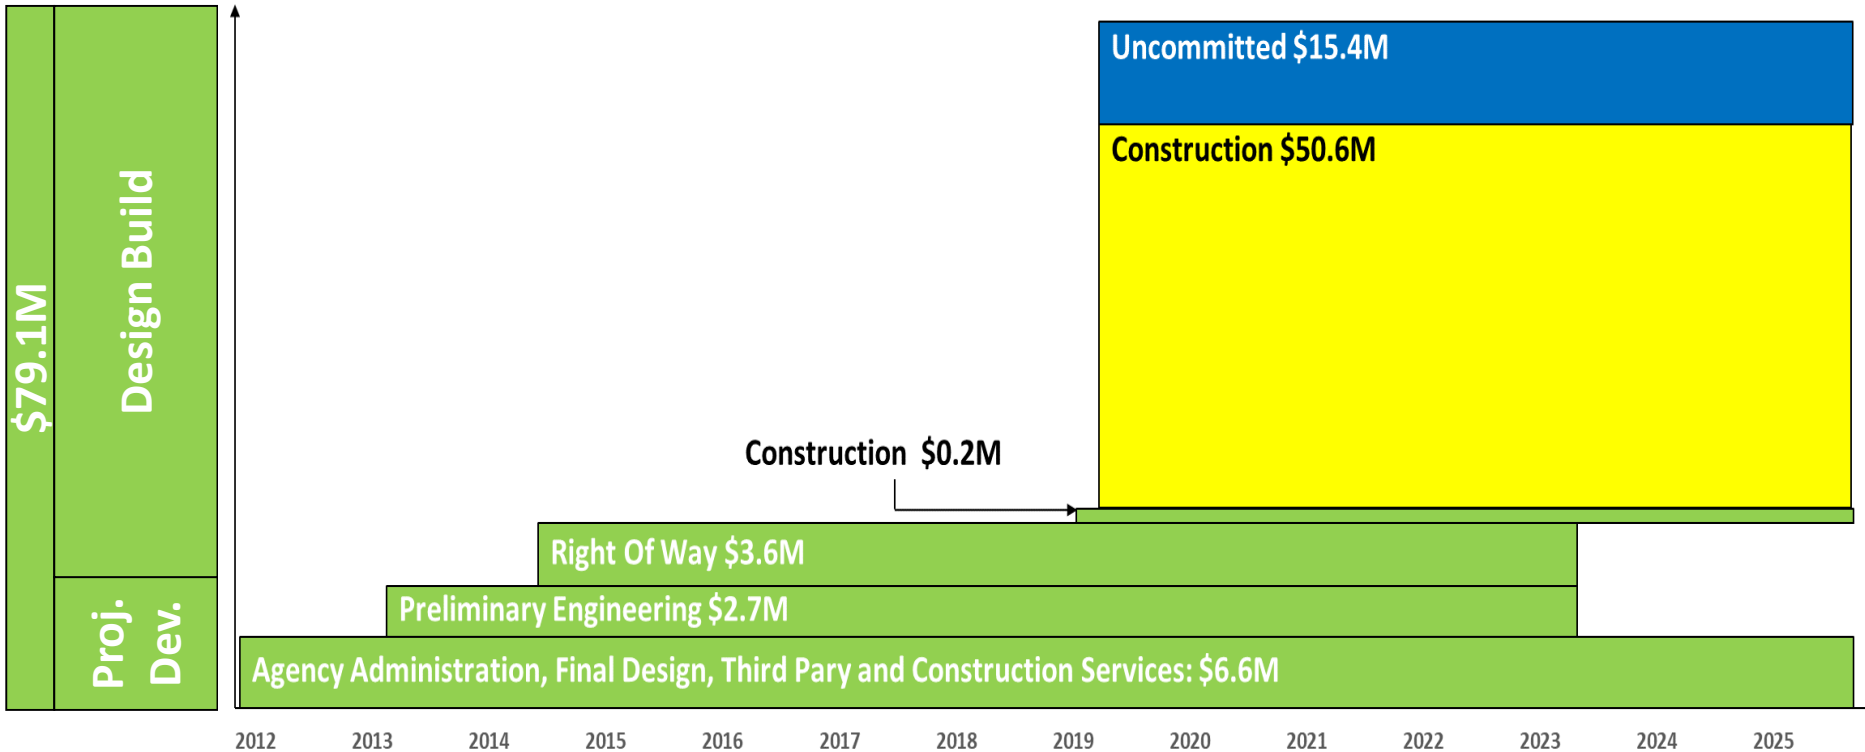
$79.1M

Design Build

Proj. Dev.

Uncommitted $15.4M

Construction $50.6M

Construction $0.2M

Right Of Way $3.6M

Preliminary Engineering $2.7M

Agency Administration, Final Design, Third Pary and Construction Services: $6.6M

2012 2013 2014 2015 2016 2017 2018 2019 2020 2021 2022 2023 2024 2025